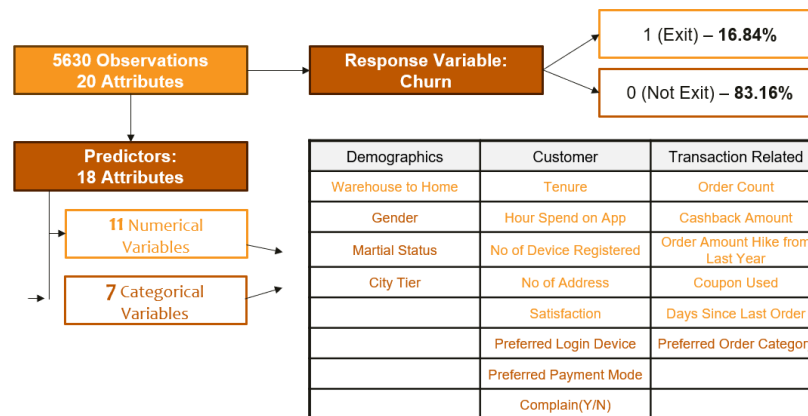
5630 Observations
20 Attributes

Response Variable:
Churn

1 (Exit) – **16.84%**

0 (Not Exit) – **83.16%**

Predictors:
18 Attributes

11 Numerical Variables

7 Categorical Variables

| Demographics | Customer | Transaction Related |
|---|---|---|
| Warehouse to Home | Tenure | Order Count |
| Gender | Hour Spend on App | Cashback Amount |
| Martial Status | No of Device Registered | Order Amount Hike from Last Year |
| City Tier | No of Address | Coupon Used |
| | Satisfaction | Days Since Last Order |
| | Preferred Login Device | Preferred Order Categor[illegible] |
| | Preferred Payment Mode | |
| | Complain(Y/N) | |